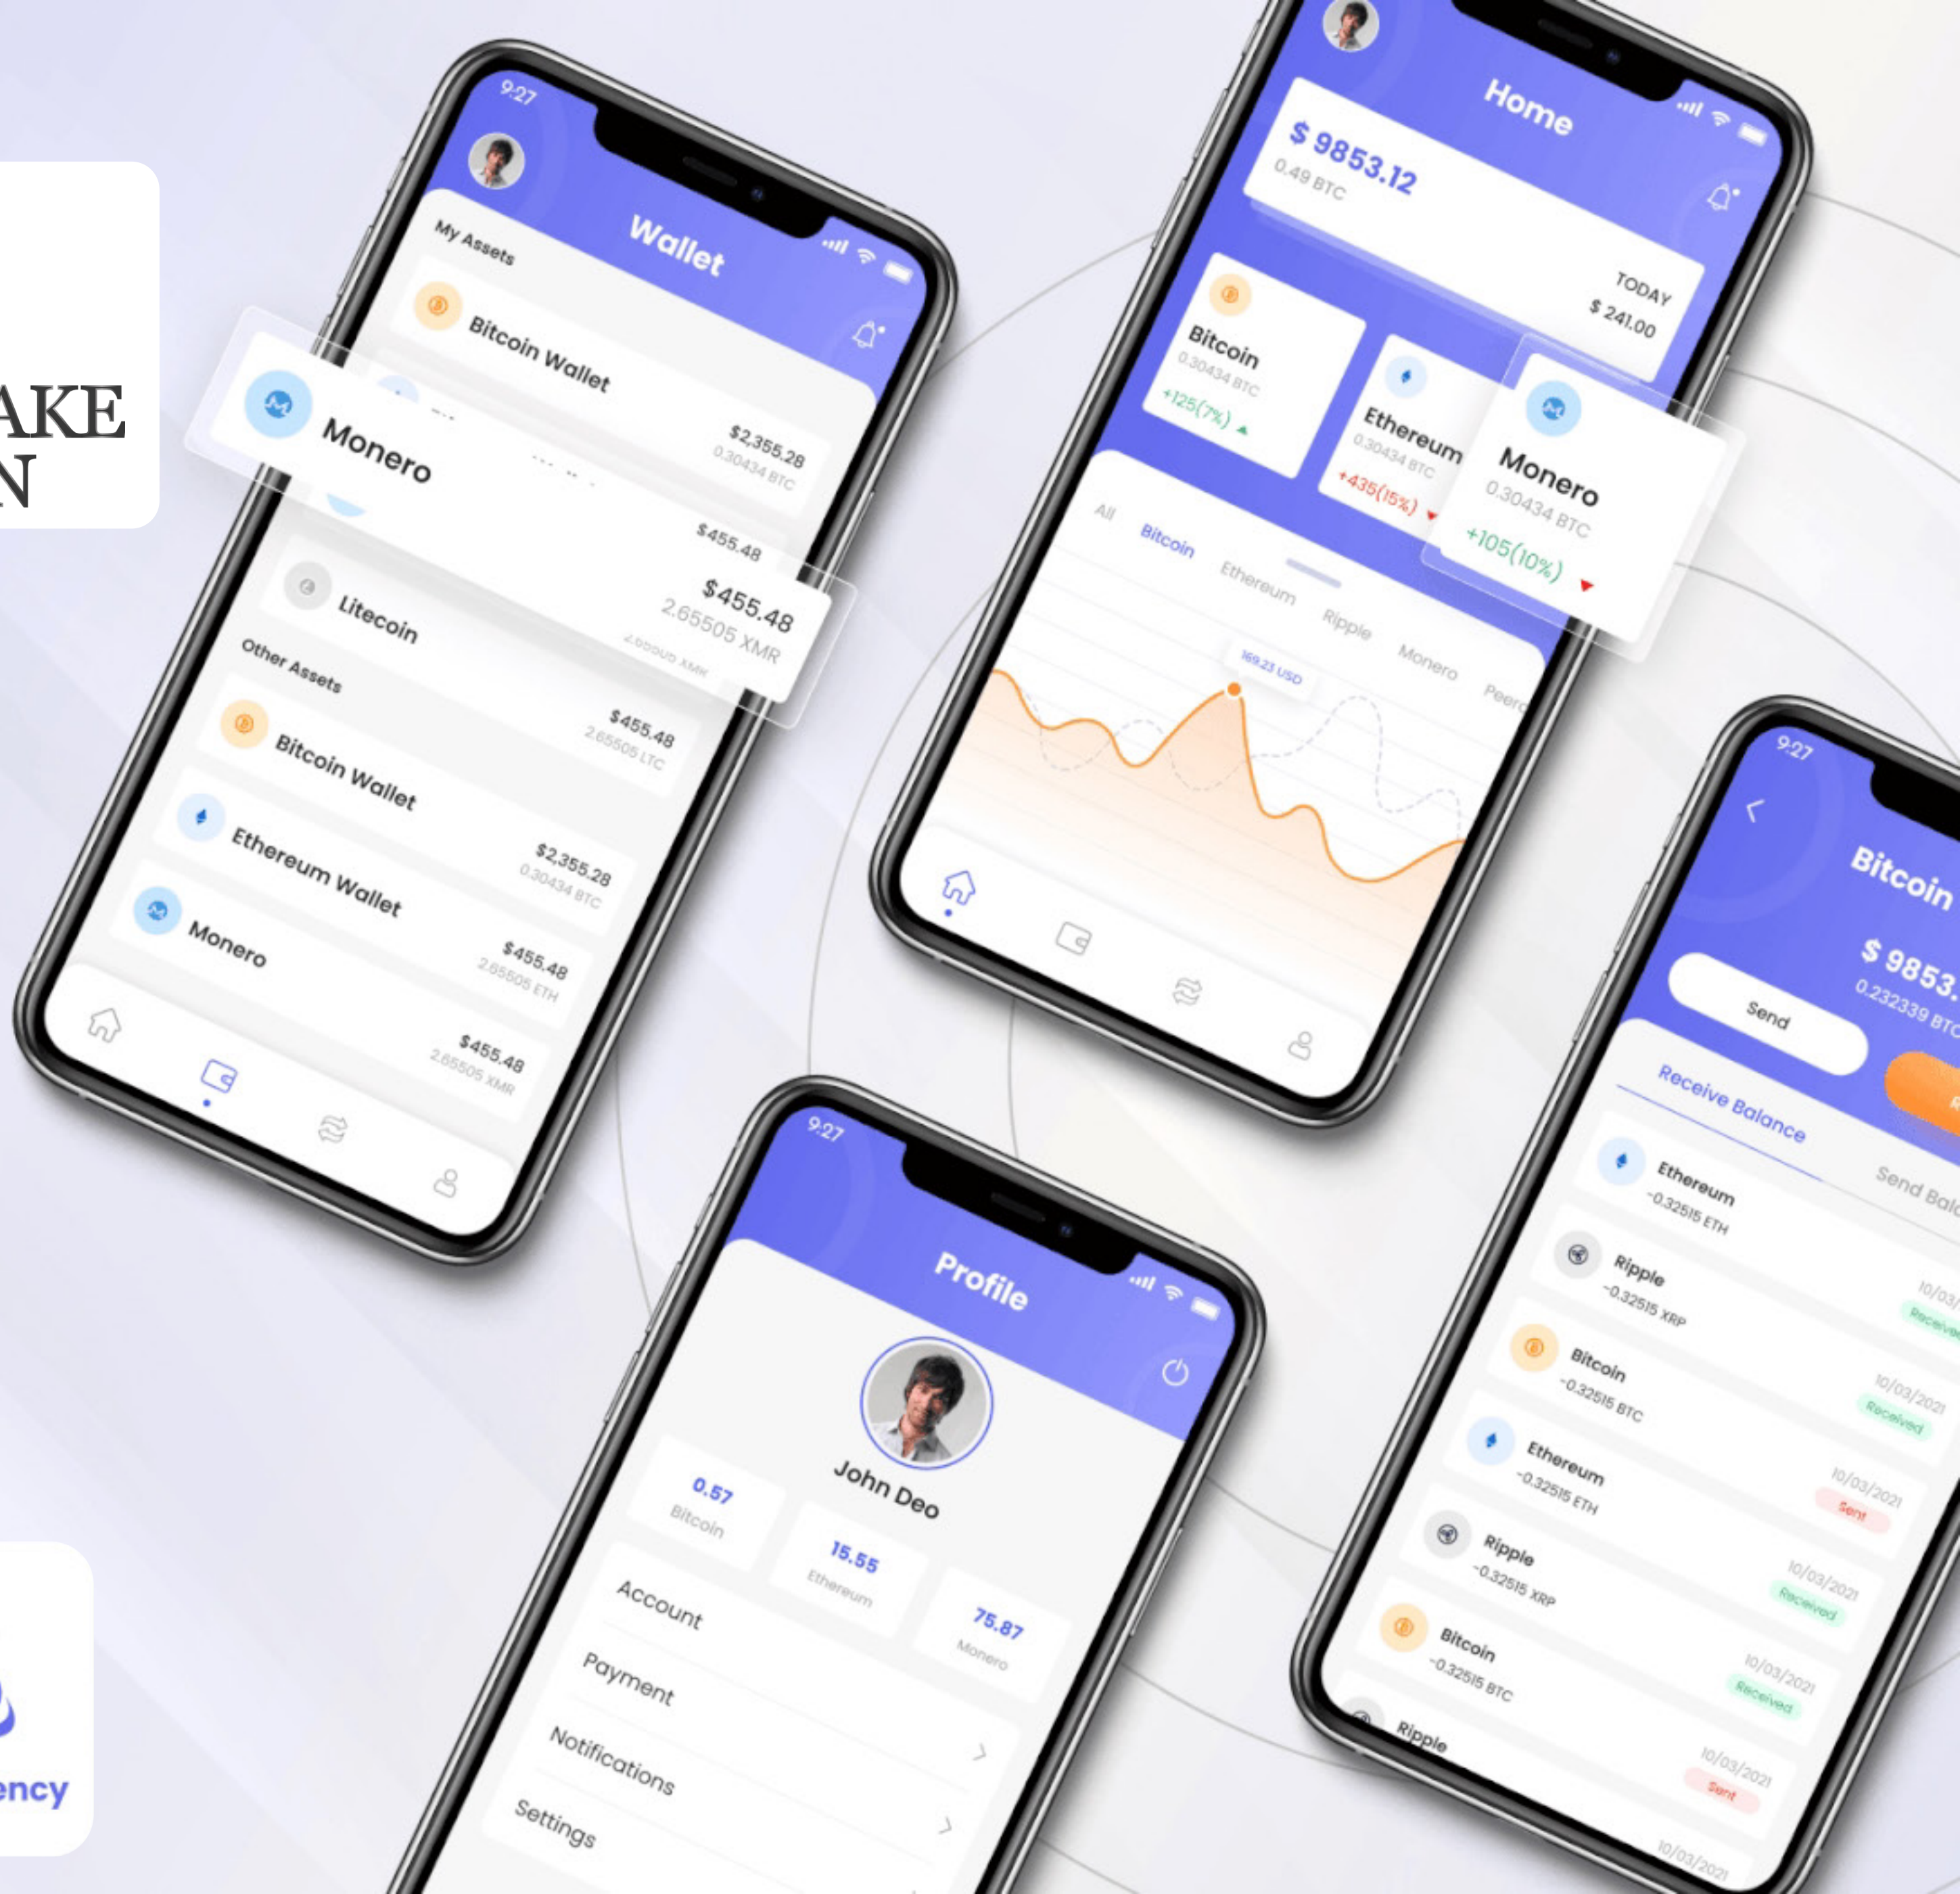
AKE
N

ency

9:27
Wallet
My Assets
Bitcoin Wallet
$2,355.28
0.30434 BTC
Monero
$455.48
2.65505 XMR
$455.48
Litecoin
Other Assets
$455.48
2.65505 LTC
Bitcoin Wallet
$2,355.28
0.30434 BTC
Ethereum Wallet
$455.48
2.65505 ETH
Monero
$455.48
2.65505 XMR

Home
$ 9853.12
0.49 BTC
TODAY
$ 241.00
Bitcoin
0.30434 BTC
+125(7%)
Ethereum
0.30434 BTC
+435(15%)
Monero
0.30434 BTC
+105(10%)
All
Bitcoin
Ethereum
Ripple
Monero
Peer
169.23 USD

9:27
Profile
John Deo
0.57
Bitcoin
15.55
Ethereum
75.87
Monero
Account
Payment
Notifications
Settings

9:27
Bitcoin
$ 9853.
0.232339 BTC
Send
Receive Balance
Send Bala
Ethereum
-0.32515 ETH
Ripple
-0.32515 XRP
10/03/
Receive
Bitcoin
-0.32515 BTC
10/03/2021
Received
Ethereum
-0.32515 ETH
10/03/2021
Sent
Ripple
-0.32515 XRP
10/03/2021
Received
Bitcoin
-0.32515 BTC
10/03/2021
Received
Ripple
10/03/2021
Sent
10/03/2021